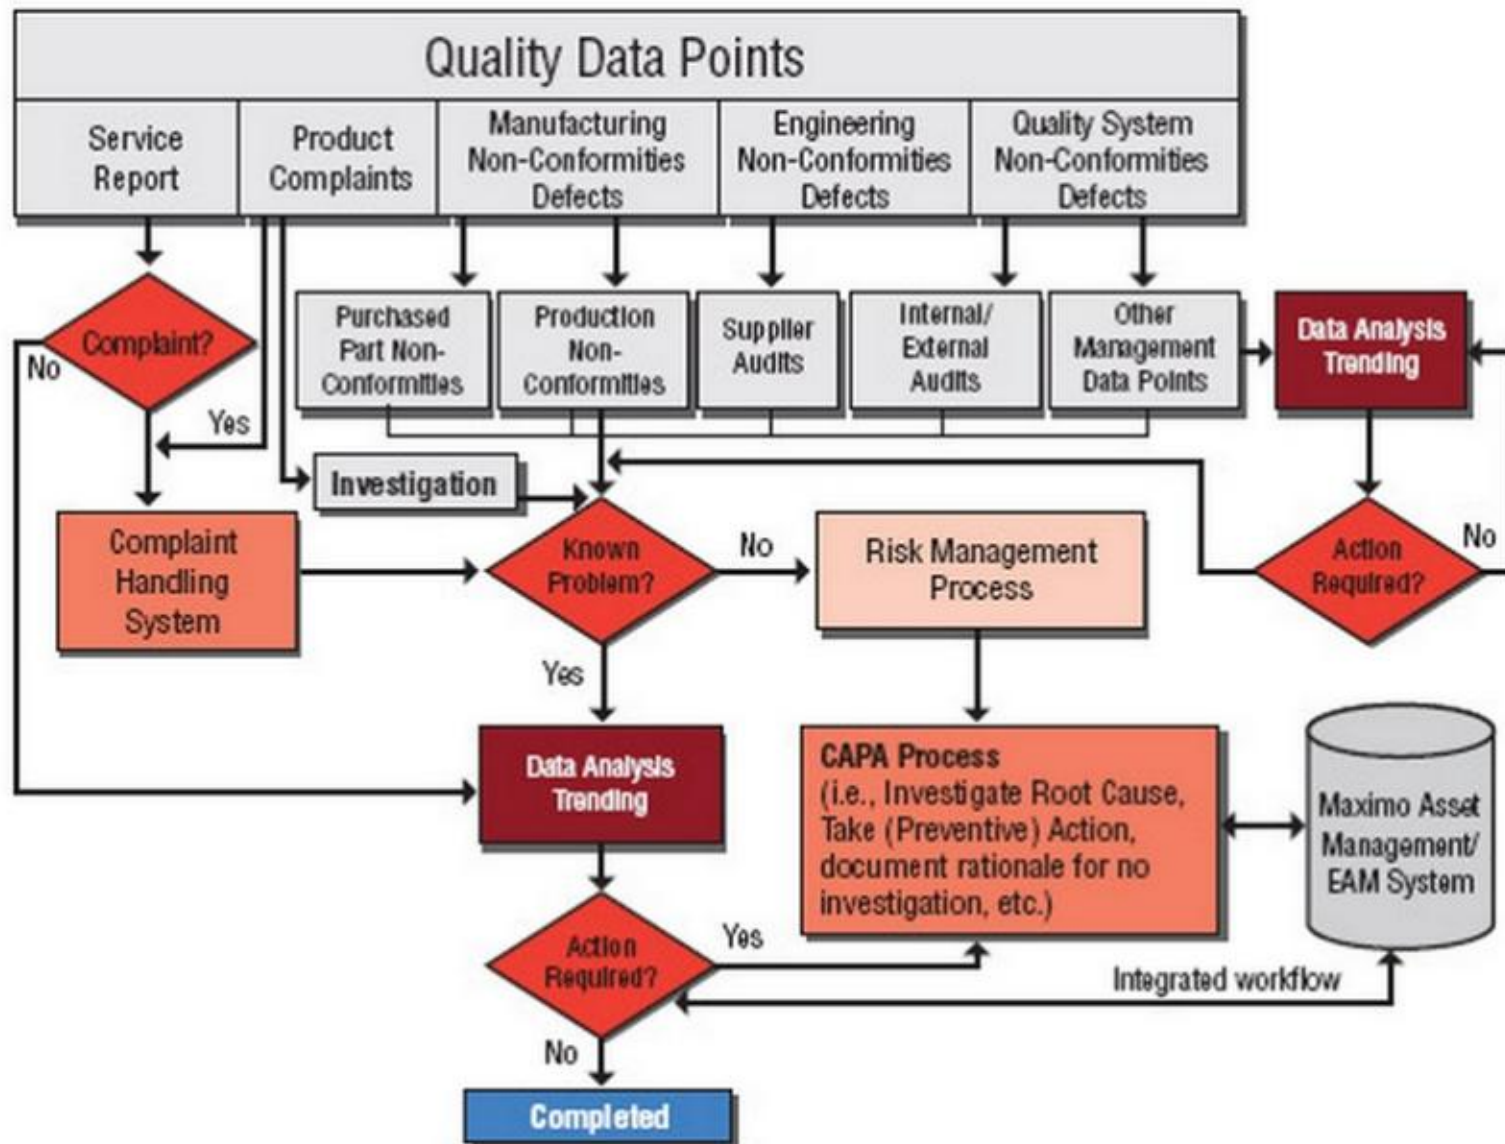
Quality Data Points

Service Report

Product Complaints

Manufacturing Non-Conformities Defects

Engineering Non-Conformities Defects

Quality System Non-Conformities Defects

Complaint?

No

Yes

Purchased Part Non-Conformities

Production Non-Conformities

Supplier Audits

Internal/ External Audits

Other Management Data Points

Data Analysis Trending

Investigation

Complaint Handling System

Known Problem?

No

Risk Management Process

Action Required?

No

Yes

Data Analysis Trending

CAPA Process (i.e., Investigate Root Cause, Take (Preventive) Action, document rationale for no investigation, etc.)

Maximo Asset Management/ EAM System

Action Required?

Yes

Integrated workflow

No

Completed